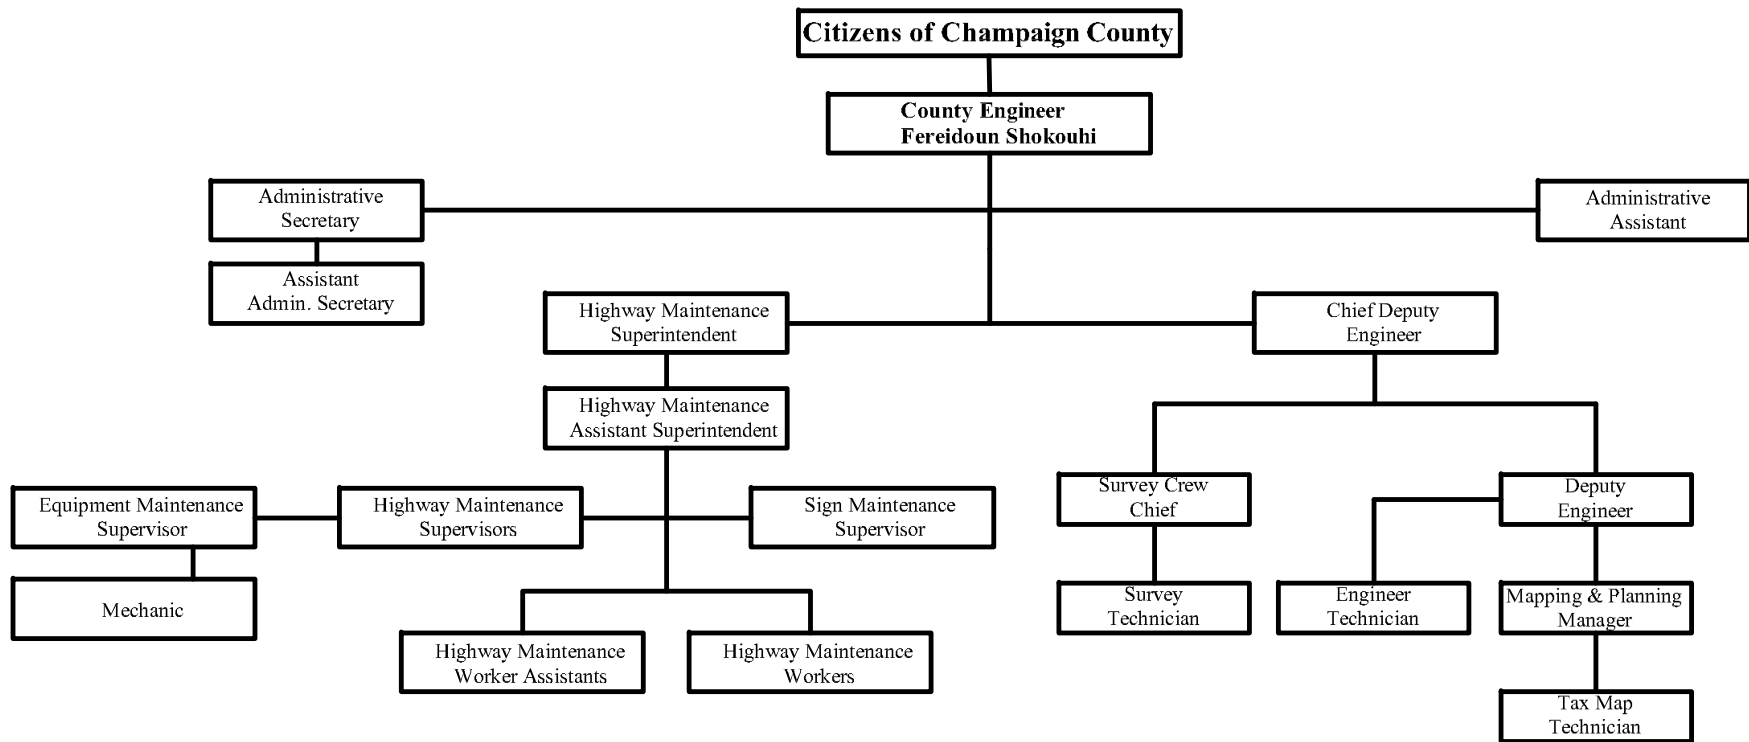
Citizens of Champaign County

County Engineer
Fereidoun Shokouhi

Administrative Secretary

Administrative Assistant

Assistant Admin. Secretary

Highway Maintenance Superintendent

Chief Deputy Engineer

Highway Maintenance Assistant Superintendent

Equipment Maintenance Supervisor

Highway Maintenance Supervisors

Sign Maintenance Supervisor

Survey Crew Chief

Deputy Engineer

Mechanic

Survey Technician

Engineer Technician

Mapping & Planning Manager

Highway Maintenance Worker Assistants

Highway Maintenance Workers

Tax Map Technician